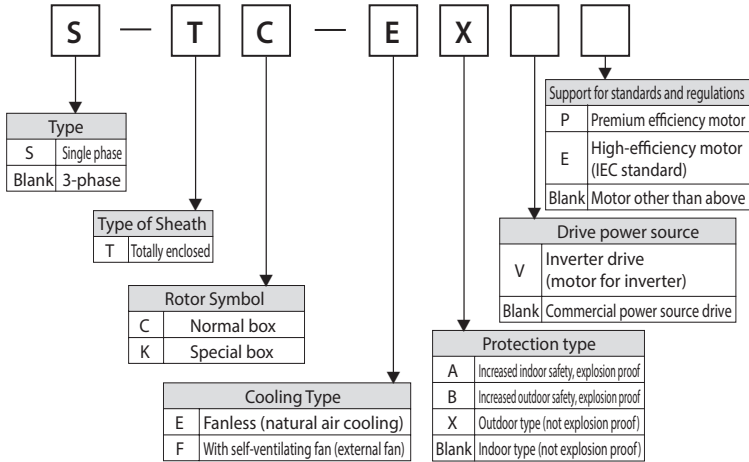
S — T C — E X

| Type | |
|---|---|
| S | Single phase |
| Blank | 3-phase |

| Type of Sheath | |
|---|---|
| T | Totally enclosed |

| Rotor Symbol | |
|---|---|
| C | Normal box |
| K | Special box |

| Cooling Type | |
|---|---|
| E | Fanless (natural air cooling) |
| F | With self-ventilating fan (external fan) |

| Protection type | |
|---|---|
| A | Increased indoor safety, explosion proof |
| B | Increased outdoor safety, explosion proof |
| X | Outdoor type (not explosion proof) |
| Blank | Indoor type (not explosion proof) |

| Drive power source | |
|---|---|
| V | Inverter drive (motor for inverter) |
| Blank | Commercial power source drive |

| Support for standards and regulations | |
|---|---|
| P | Premium efficiency motor |
| E | High-efficiency motor (IEC standard) |
| Blank | Motor other than above |